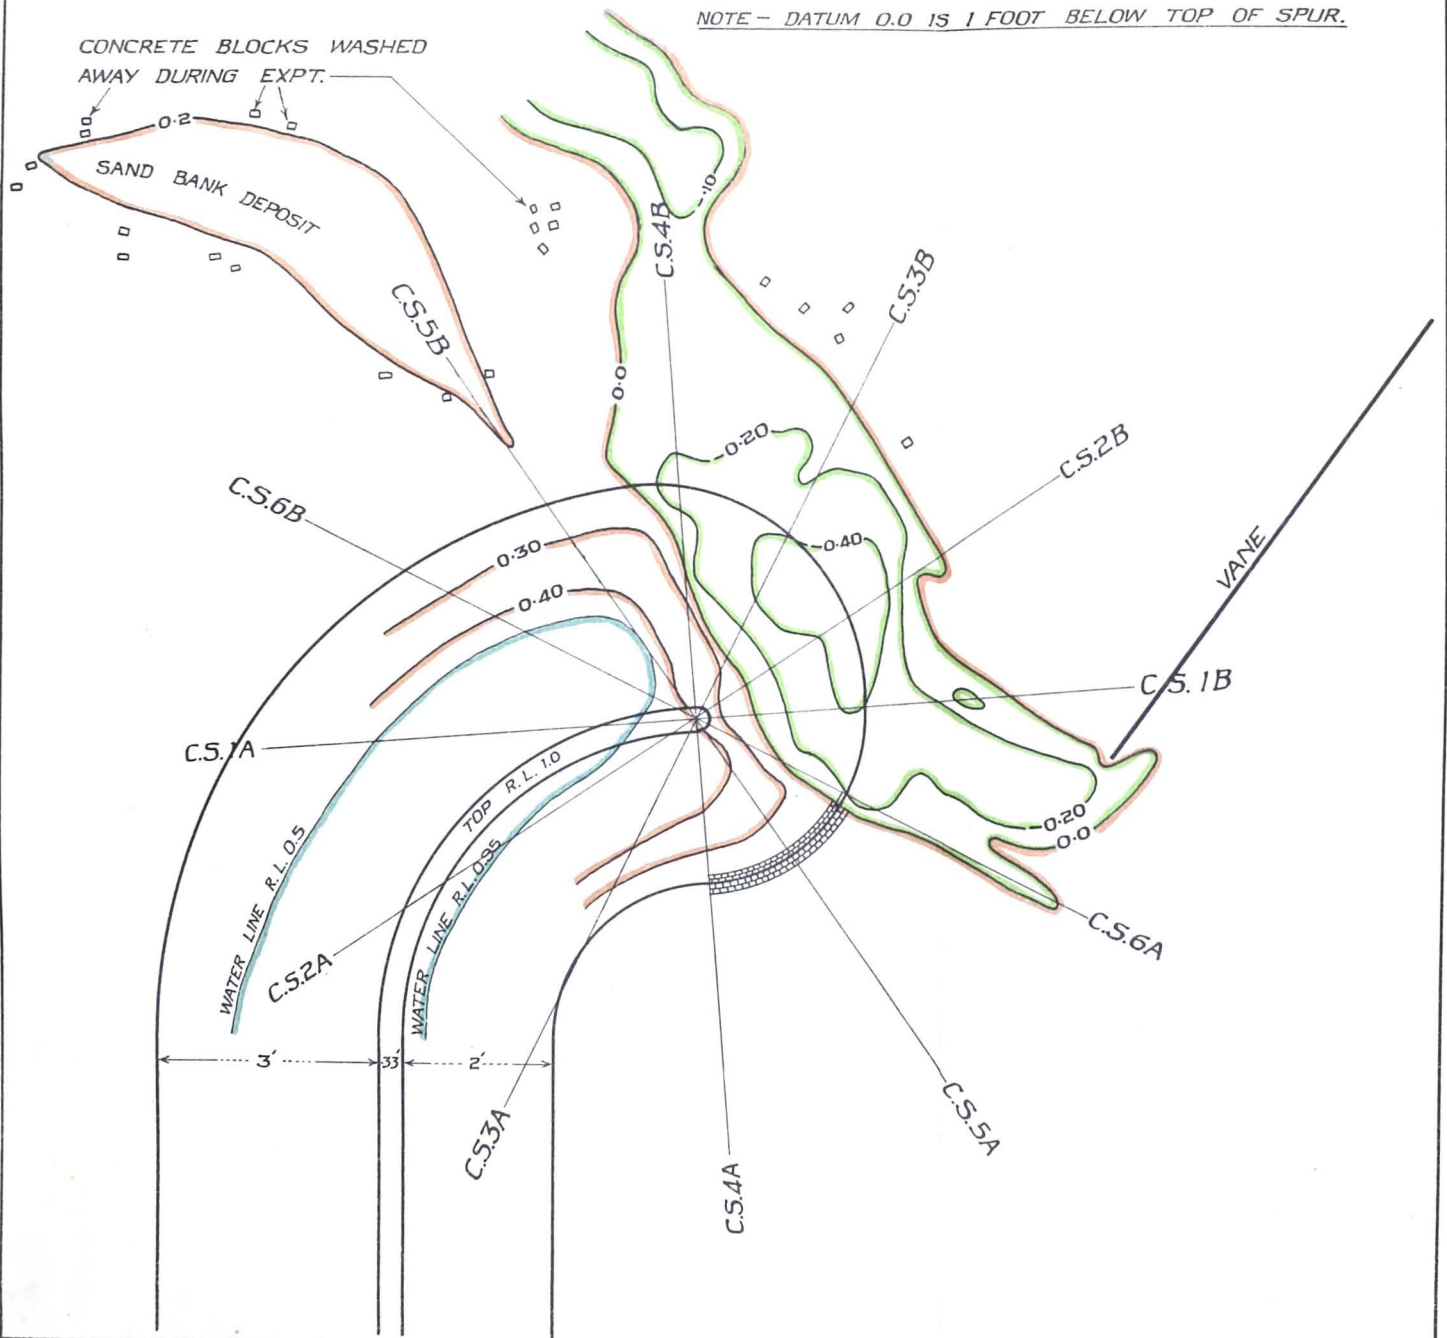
NOTE – DATUM 0.0 IS 1 FOOT BELOW TOP OF SPUR.

CONCRETE BLOCKS WASHED AWAY DURING EXPT.

0·2

SAND BANK DEPOSIT

C.S.5B

C.S.4B

·10

0·0

C.S.3B

0·20

C.S.2B

C.S.6B

0·30

0·40

0·40

VANE

C.S.1B

C.S.1A

TOP R.L. 1.0

WATER LINE R.L. 0.5

WATER LINE R.L. 0.35

0·20

0·0

C.S.6A

C.S.2A

3'

·33'

2'

C.S.3A

C.S.4A

C.S.5A